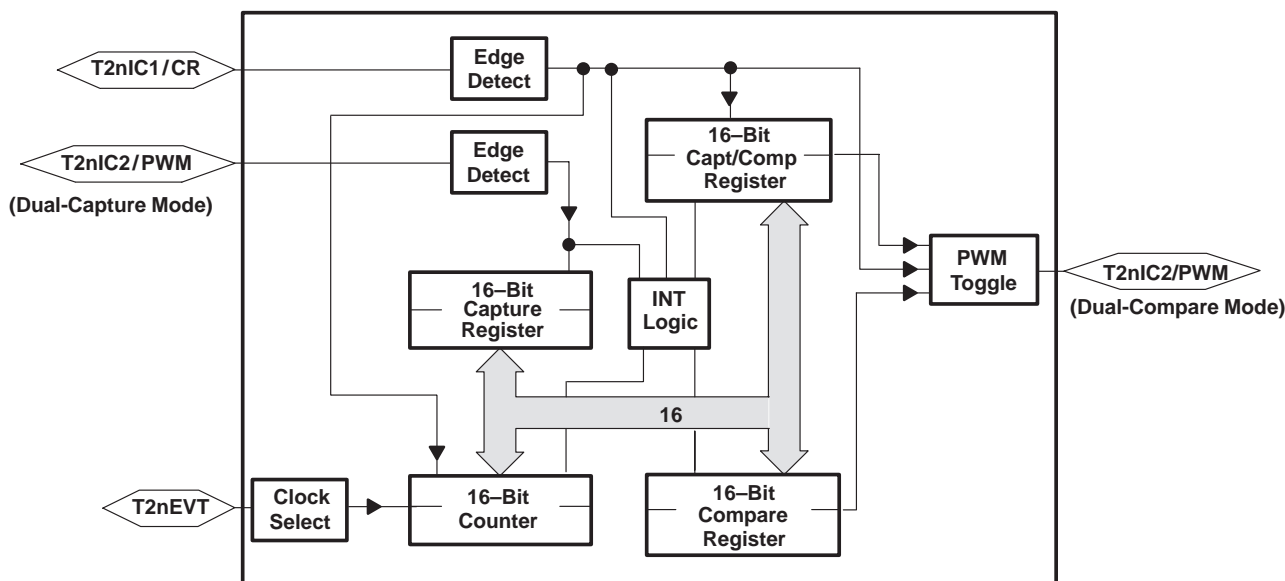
T2nIC1/CR

Edge Detect

16–Bit Capt/Comp Register

T2nIC2/PWM

(Dual-Capture Mode)

Edge Detect

PWM Toggle

T2nIC2/PWM

(Dual-Compare Mode)

16–Bit Capture Register

INT Logic

16

T2nEVT

Clock Select

16–Bit Counter

16–Bit Compare Register